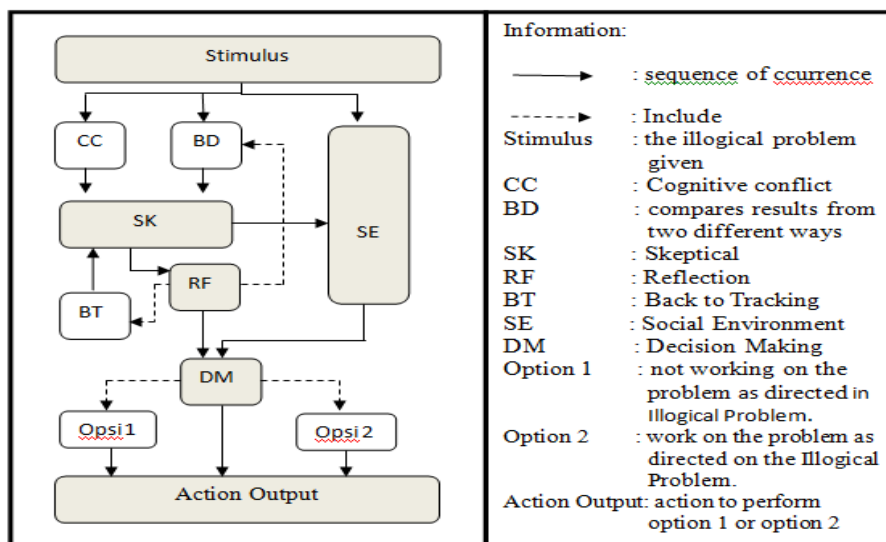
Stimulus

CC

BD

SK

SE

RF

BT

DM

Opsi 1

Opsi 2

Action Output

Information:

: sequence of ccurrence

: Include

Stimulus : the illogical problem given

CC : Cognitive conflict

BD : compares results from two different ways

SK : Skeptical

RF : Reflection

BT : Back to Tracking

SE : Social Environment

DM : Decision Making

Option 1 : not working on the problem as directed in Illogical Problem.

Option 2 : work on the problem as directed on the Illogical Problem.

Action Output: action to perform option 1 or option 2